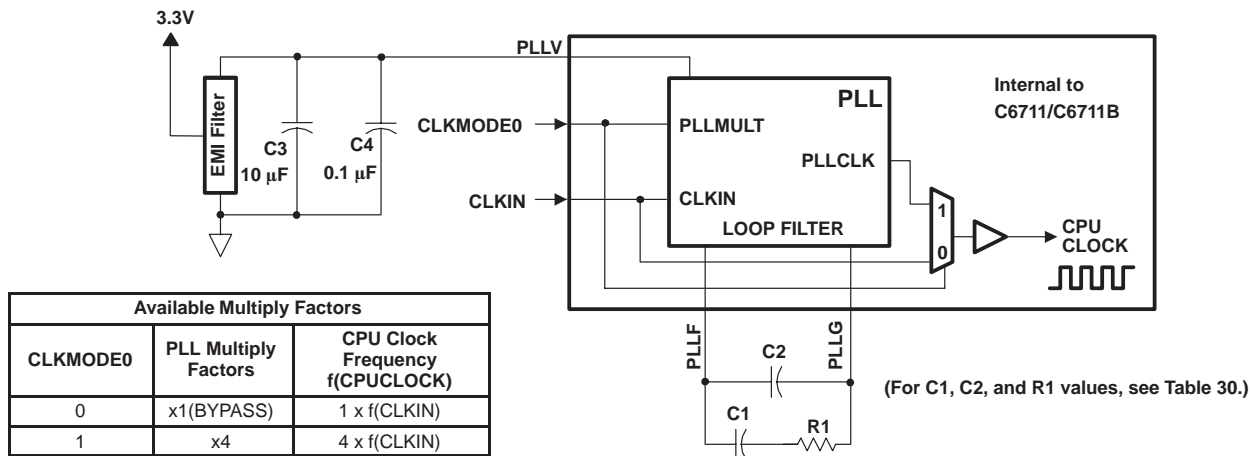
3.3V

EMI Filter

C3
10 μF

C4
0.1 μF

PLLV

CLKMODE0

CLKIN

PLL

PLLMULT

CLKIN

PLLCLK

LOOP FILTER

Internal to
C6711/C6711B

1

0

CPU
CLOCK

| Available Multiply Factors | | |
|---|---|---|
| CLKMODE0 | PLL Multiply Factors | CPU Clock Frequency f(CPUCLOCK) |
| 0 | x1(BYPASS) | 1 x f(CLKIN) |
| 1 | x4 | 4 x f(CLKIN) |

PLLF

C2

PLLG

C1

R1

(For C1, C2, and R1 values, see Table 30.)